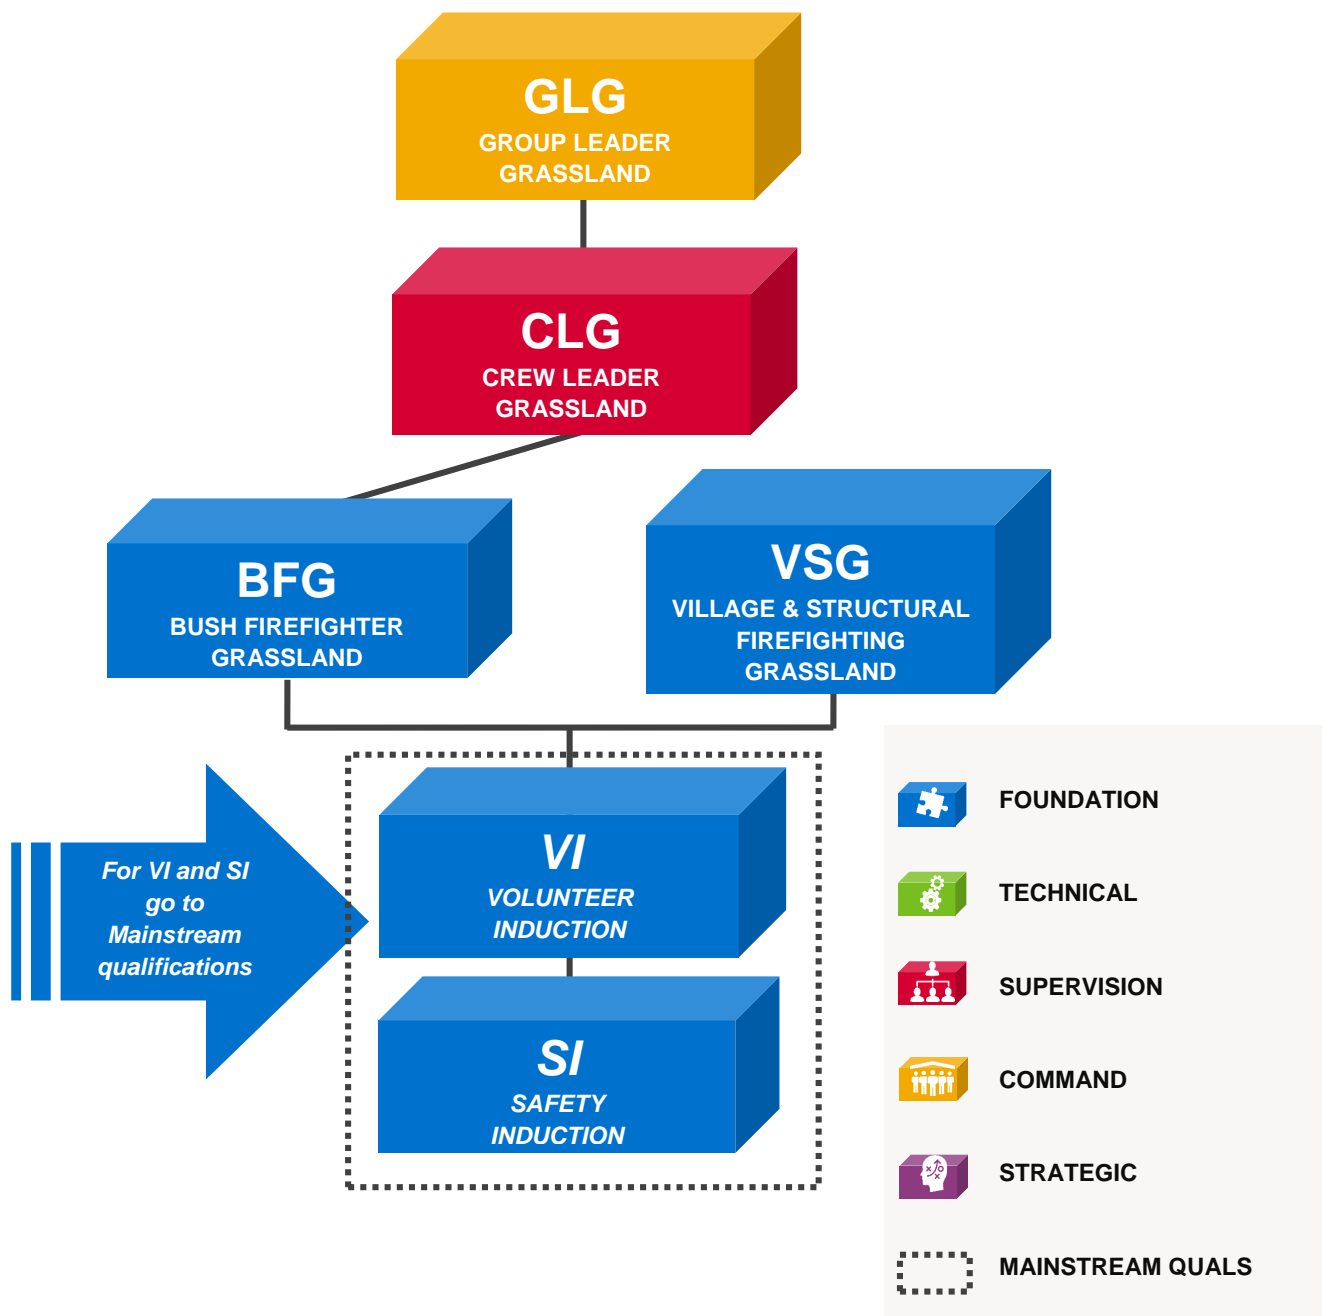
GLG
GROUP LEADER GRASSLAND

CLG
CREW LEADER GRASSLAND

BFG
BUSH FIREFIGHTER GRASSLAND

VSG
VILLAGE & STRUCTURAL FIREFIGHTING GRASSLAND

For VI and SI go to Mainstream qualifications

VI
VOLUNTEER INDUCTION

SI
SAFETY INDUCTION

FOUNDATION

TECHNICAL

SUPERVISION

COMMAND

STRATEGIC

MAINSTREAM QUALS